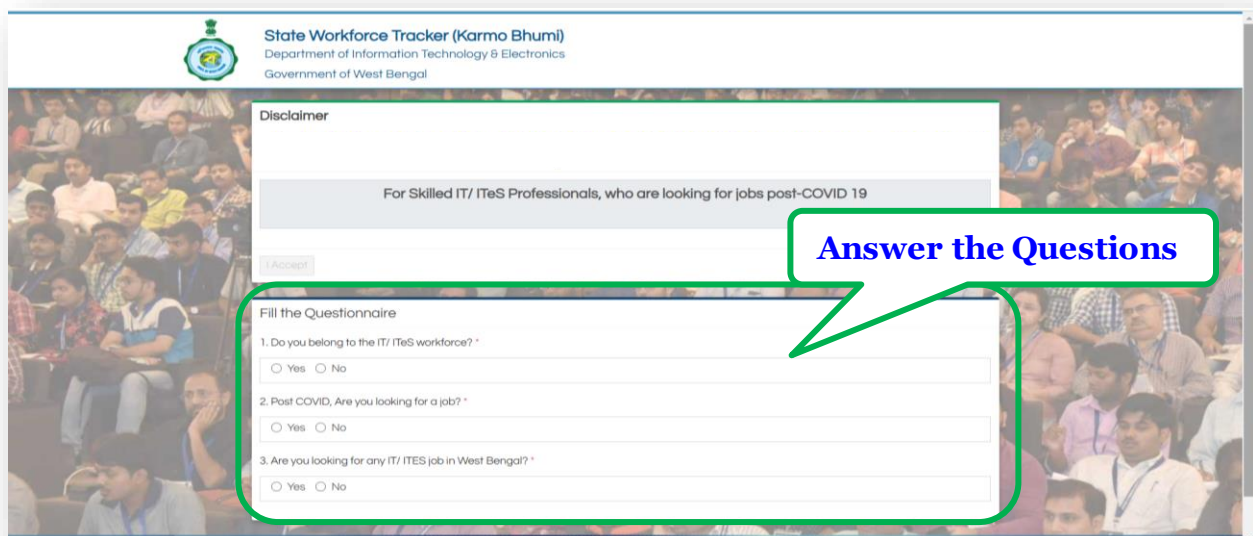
State Workforce Tracker (Karmo Bhumi)
Department of Information Technology & Electronics
Government of West Bengal

Disclaimer

For Skilled IT/ ITeS Professionals, who are looking for jobs post-COVID 19

I Accept

Answer the Questions

Fill the Questionnaire

1. Do you belong to the IT/ ITeS workforce? *

Yes No

2. Post COVID, Are you looking for a job? *

Yes No

3. Are you looking for any IT/ ITES job in West Bengal? *

Yes No